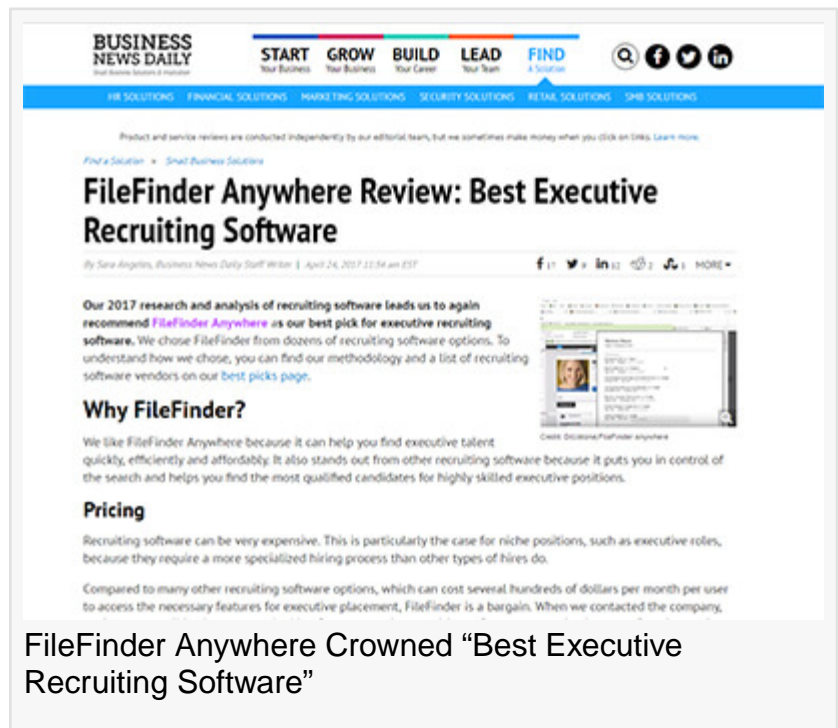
BUSINESS NEWS DAILY
Small Business Solutions & Inspiration

START Your Business GROW Your Business BUILD Your Career LEAD Your Team FIND A Solution

HR SOLUTIONS FINANCIAL SOLUTIONS MARKETING SOLUTIONS SECURITY SOLUTIONS RETAIL SOLUTIONS SMB SOLUTIONS

Product and service reviews are conducted independently by our editorial team, but we sometimes make money when you click on links. Learn more.

Find a Solution » Small Business Solutions

FileFinder Anywhere Review: Best Executive Recruiting Software

By Sara Angeles, Business News Daily Staff Writer | April 24, 2017 11:54 am EST

f 17 in 62 2 1 MORE

Our 2017 research and analysis of recruiting software leads us to again recommend FileFinder Anywhere as our best pick for executive recruiting software. We chose FileFinder from dozens of recruiting software options. To understand how we chose, you can find our methodology and a list of recruiting software vendors on our best picks page.

Credit: Dicsione/FileFinder anywhere

Why FileFinder?

We like FileFinder Anywhere because it can help you find executive talent quickly, efficiently and affordably. It also stands out from other recruiting software because it puts you in control of the search and helps you find the most qualified candidates for highly skilled executive positions.

Pricing

Recruiting software can be very expensive. This is particularly the case for niche positions, such as executive roles, because they require a more specialized hiring process than other types of hires do.

Compared to many other recruiting software options, which can cost several hundreds of dollars per month per user to access the necessary features for executive placement, FileFinder is a bargain. When we contacted the company, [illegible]

FileFinder Anywhere Crowned “Best Executive Recruiting Software”